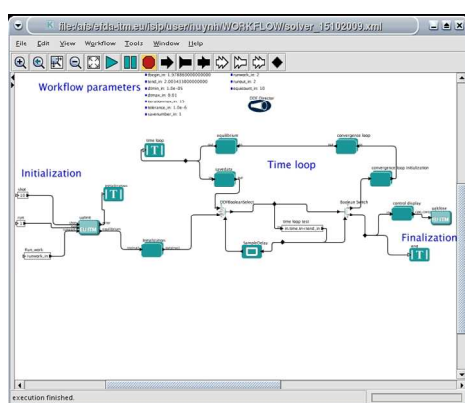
file:/afs/efda-itm.eu/isip/user/huynh/WORKFLOW/solver_15102009.xml

File Edit View Workflow Tools Window Help

Workflow parameters

Initialization

Time loop

Finalization

time loop

equilibrium

convergence loop

convergence loop initialization

Boolean Switch

control display

saveData

SDF Director

time loop test

SampleDelay

Initialization

update

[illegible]

run

flux_work

execution finished.